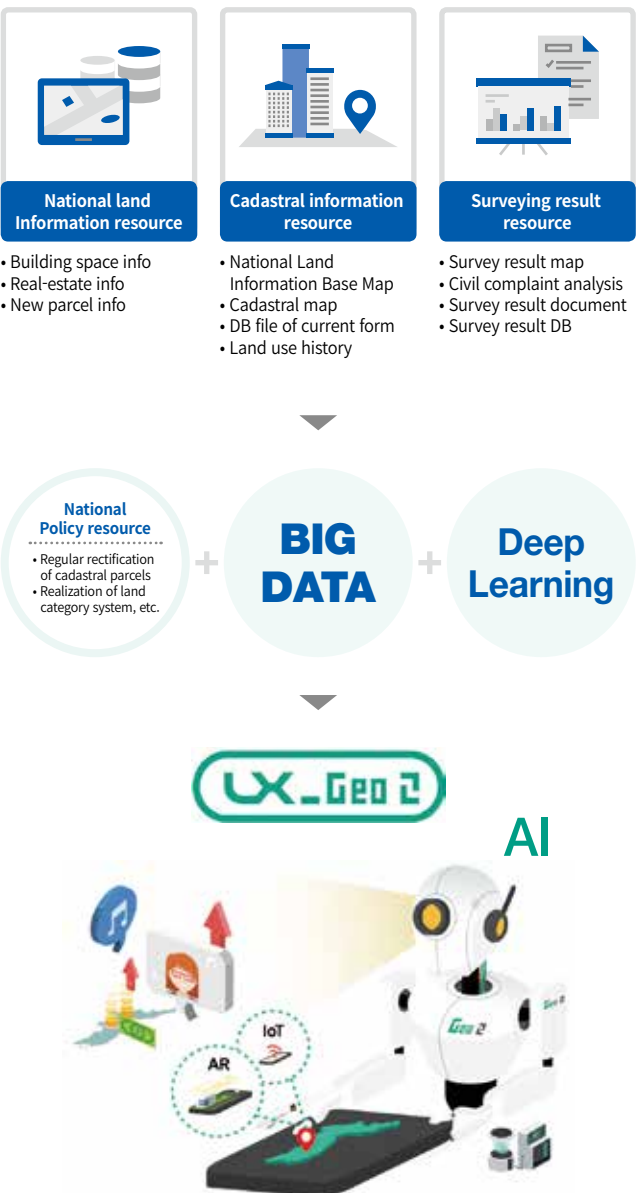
National land Information resource

• Building space info
• Real-estate info
• New parcel info

Cadastral information resource

• National Land Information Base Map
• Cadastral map
• DB file of current form
• Land use history

Surveying result resource

• Survey result map
• Civil complaint analysis
• Survey result document
• Survey result DB

National Policy resource

• Regular rectification of cadastral parcels
• Realization of land category system, etc.

+

BIG DATA

+

Deep Learning

LX_Geo 2

AI

IoT

AR

Geo 2

Geo 2